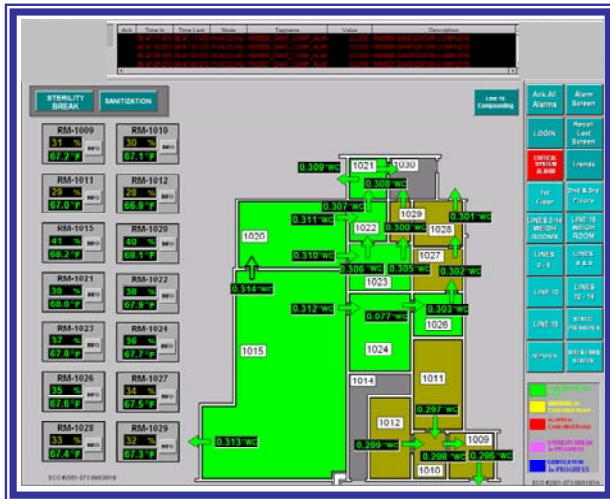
| Ack | Time In | Time Last | Node | Tagname | Value | Description |
|---|---|---|---|---|---|---|
| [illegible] | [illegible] | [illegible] | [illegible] | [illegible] | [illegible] | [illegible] |

STERILITY BREAK
SANITIZATION

Line 15 Compounding

RM-1009
31 %
67.2°F
INFO

RM-1010
30 %
67.1°F
INFO

RM-1011
29 %
67.0°F
INFO

RM-1012
28 %
66.9°F
INFO

RM-1015
41 %
68.2°F
INFO

RM-1020
40 %
68.1°F
INFO

RM-1021
39 %
68.0°F
INFO

RM-1022
38 %
67.9°F
INFO

RM-1023
37 %
67.8°F
INFO

RM-1024
36 %
67.7°F
INFO

RM-1026
35 %
67.6°F
INFO

RM-1027
34 %
67.5°F
INFO

RM-1028
33 %
67.4°F
INFO

RM-1029
32 %
67.3°F
INFO

0.309"wc
1021
1030
0.308"wc
0.307"wc
0.311"wc
1029
0.301"wc
1020
1022
0.300"wc
1028
0.310"wc
1027
0.306"wc
0.305"wc
0.302"wc
0.314"wc
1023
0.312"wc
0.077"wc
0.303"wc
1026
1015
1024
1014
1011
0.297"wc
1012
0.313"wc
1009
0.299"wc
0.298"wc
0.296"wc
1010

Ack All Alarms
Alarm Screen
LOGIN
Recall Last Screen
CRITICAL SYSTEM ALARM
Trends
1st Floor
2nd & 3rd Floors
LINES 2-14 WEIGH ROOMS
LINE 15 WEIGH ROOM
LINES 2-5
LINES 6 & 9
LINE 10
LINES 12-14
LINE 15
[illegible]
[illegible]
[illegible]

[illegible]
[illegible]
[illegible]
STERILITY BREAK In PROGRESS
SANITIZATION In PROGRESS

ECO #2001-073 0M03018
ECO #2001-073 0M03101A